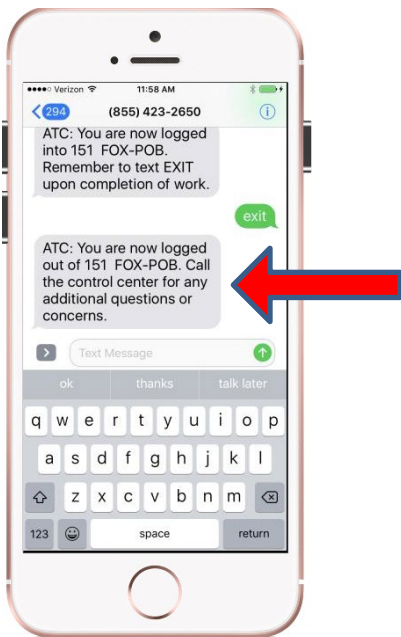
●●●●○ Verizon

11:58 AM

294

(855) 423-2650

ATC: You are now logged into 151 FOX-POB. Remember to text EXIT upon completion of work.

exit

ATC: You are now logged out of 151 FOX-POB. Call the control center for any additional questions or concerns.

Text Message

ok

thanks

talk later

q w e r t y u i o p

a s d f g h j k l

z x c v b n m

123

space

return